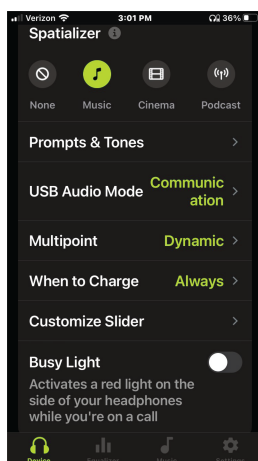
Verizon 3:01 PM 36%

Spatializer

None Music Cinema Podcast

Prompts & Tones

USB Audio Mode Communication

Multipoint Dynamic

When to Charge Always

Customize Slider

Busy Light

Activates a red light on the side of your headphones while you're on a call

Device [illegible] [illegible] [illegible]